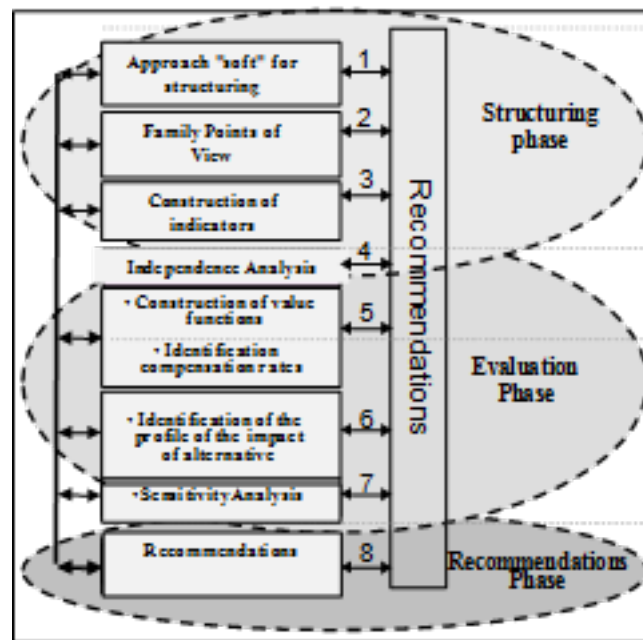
Approach "soft" for structuring

1

Family Points of View

2

Construction of indicators

3

Independence Analysis

4

· Construction of value functions

· Identification compensation rates

5

· Identification of the profile of the impact of alternative

6

· Sensitivity Analysis

7

Recommendations

8

Recommendations

Structuring phase

Evaluation Phase

Recommendations Phase